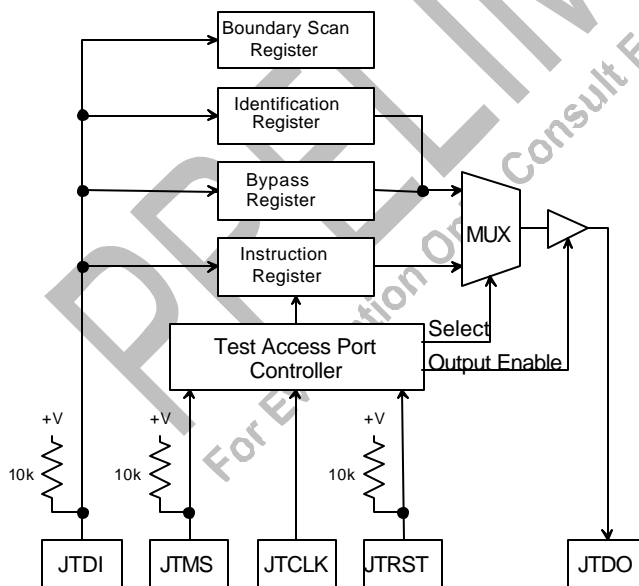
Boundary Scan Register

Identification Register

Bypass Register

Instruction Register

MUX

Select

Test Access Port Controller

Output Enable

+V

10k

+V

10k

+V

10k

JTDI

JTMS

JTCLK

JTRST

JTDO

PRELIMINARY For Evaluation Only Consult F